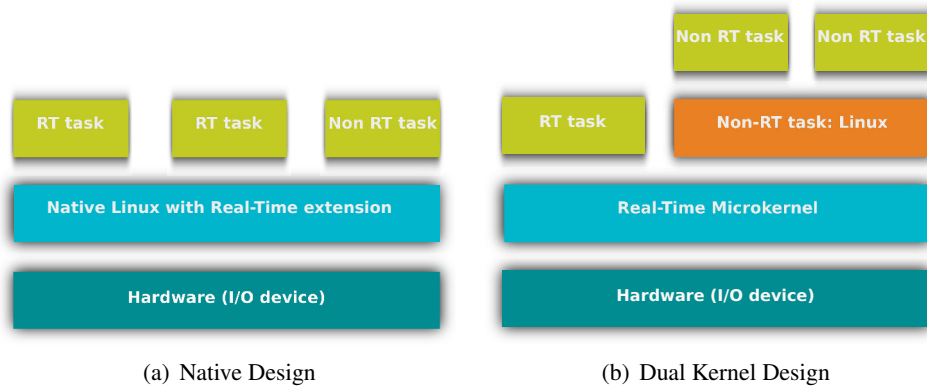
RT task

RT task

Non RT task

Native Linux with Real-Time extension

Hardware (I/O device)

(a) Native Design

Non RT task

Non RT task

RT task

Non-RT task: Linux

Real-Time Microkernel

Hardware (I/O device)

(b) Dual Kernel Design